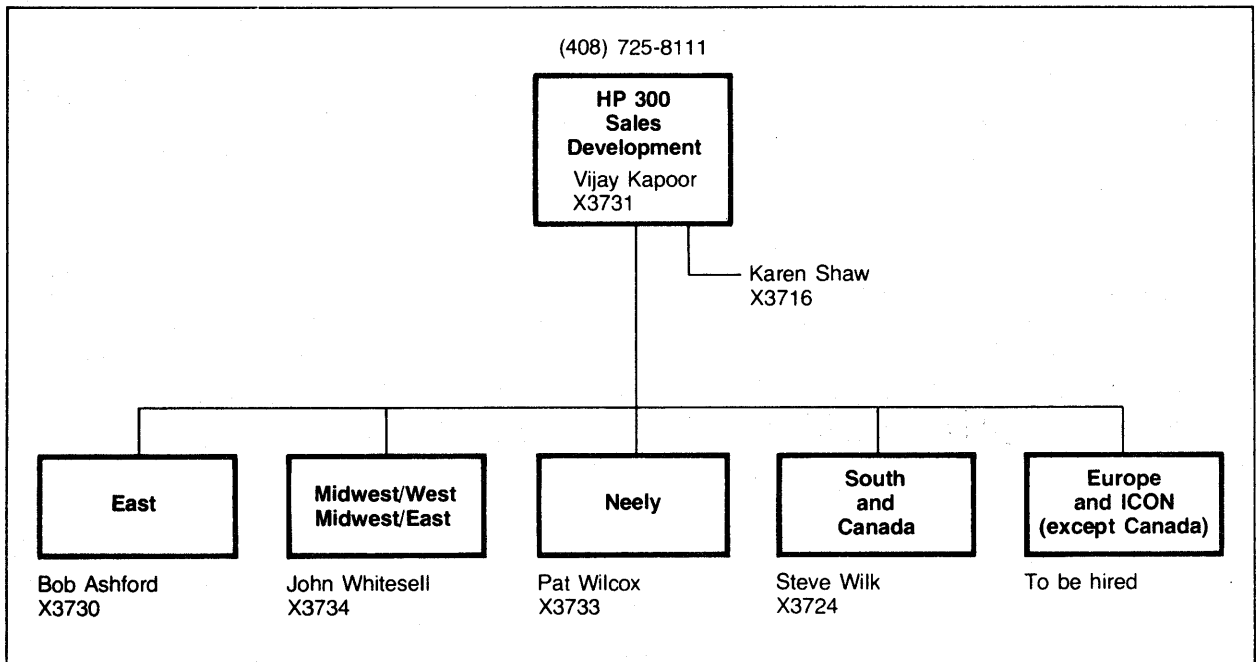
(408) 725-8111

HP 300
Sales
Development
Vijay Kapoor
X3731

Karen Shaw
X3716

East

Bob Ashford
X3730

Midwest/West
Midwest/East

John Whitesell
X3734

Neely

Pat Wilcox
X3733

South
and
Canada

Steve Wilk
X3724

Europe
and ICON
(except Canada)

To be hired